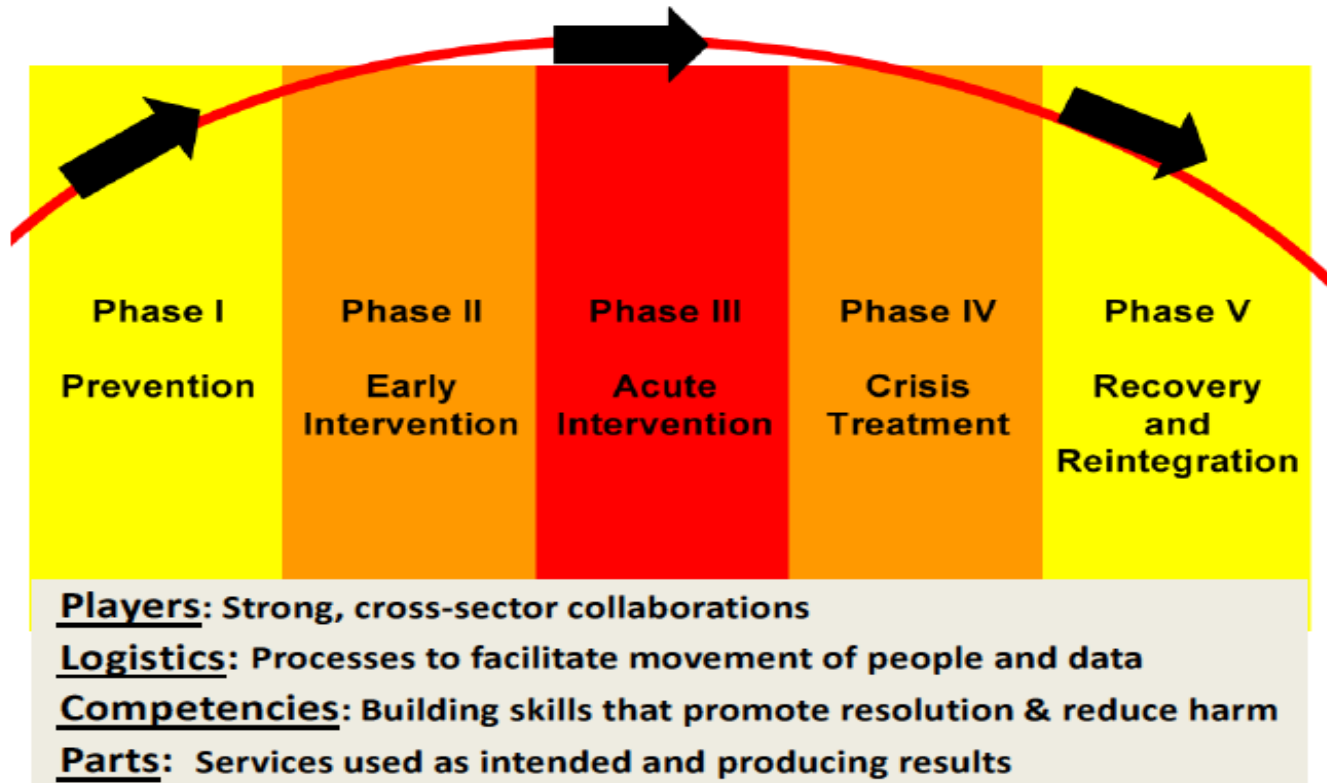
Phase I

Prevention

Phase II

Early Intervention

Phase III

Acute Intervention

Phase IV

Crisis Treatment

Phase V

Recovery and Reintegration

Players: Strong, cross-sector collaborations

Logistics: Processes to facilitate movement of people and data

Competencies: Building skills that promote resolution & reduce harm

Parts: Services used as intended and producing results